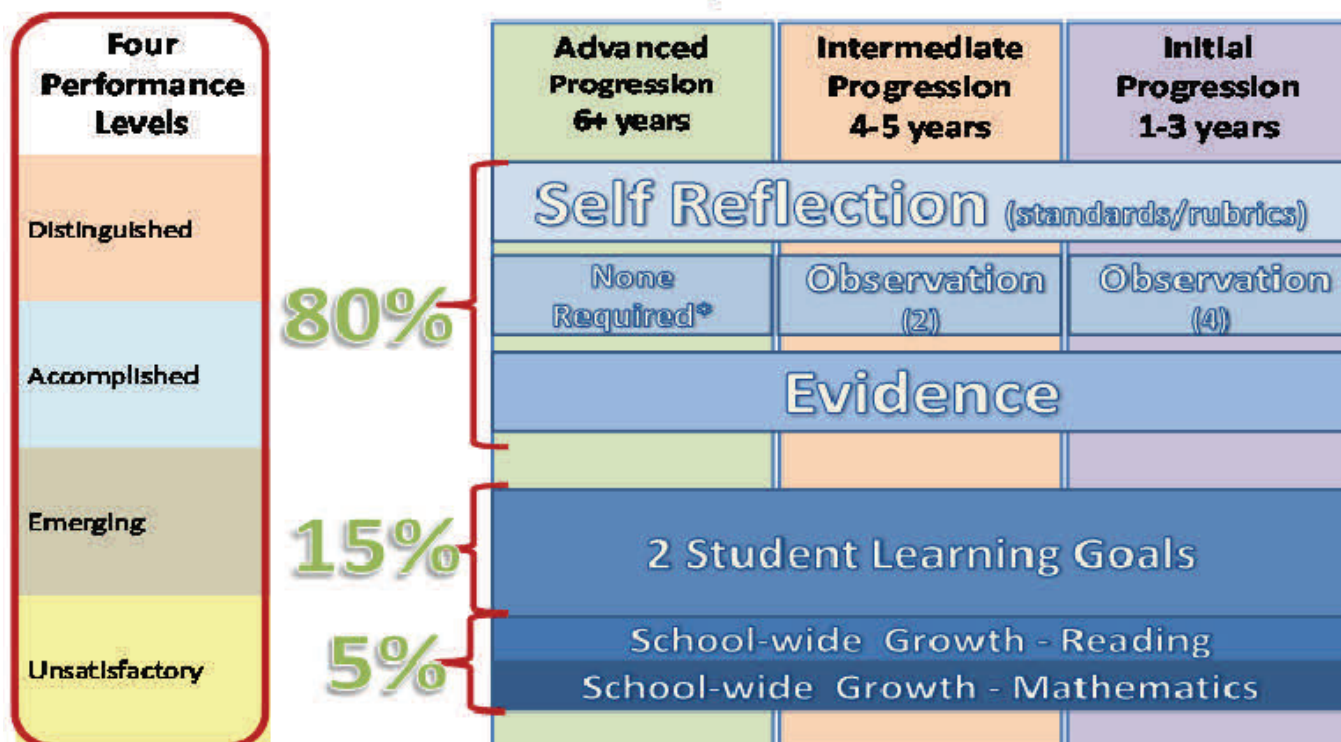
Four Performance Levels

Distinguished

Accomplished

Emerging

Unsatisfactory

| Advanced Progression 6+ years | Intermediate Progression 4-5 years | Initial Progression 1-3 years |
|---|---|---|

80%

Self Reflection (standards/rubrics)

| None Required* | Observation (2) | Observation (4) |
|---|---|---|

Evidence

15%

2 Student Learning Goals

5%

School-wide Growth - Reading

School-wide Growth - Mathematics